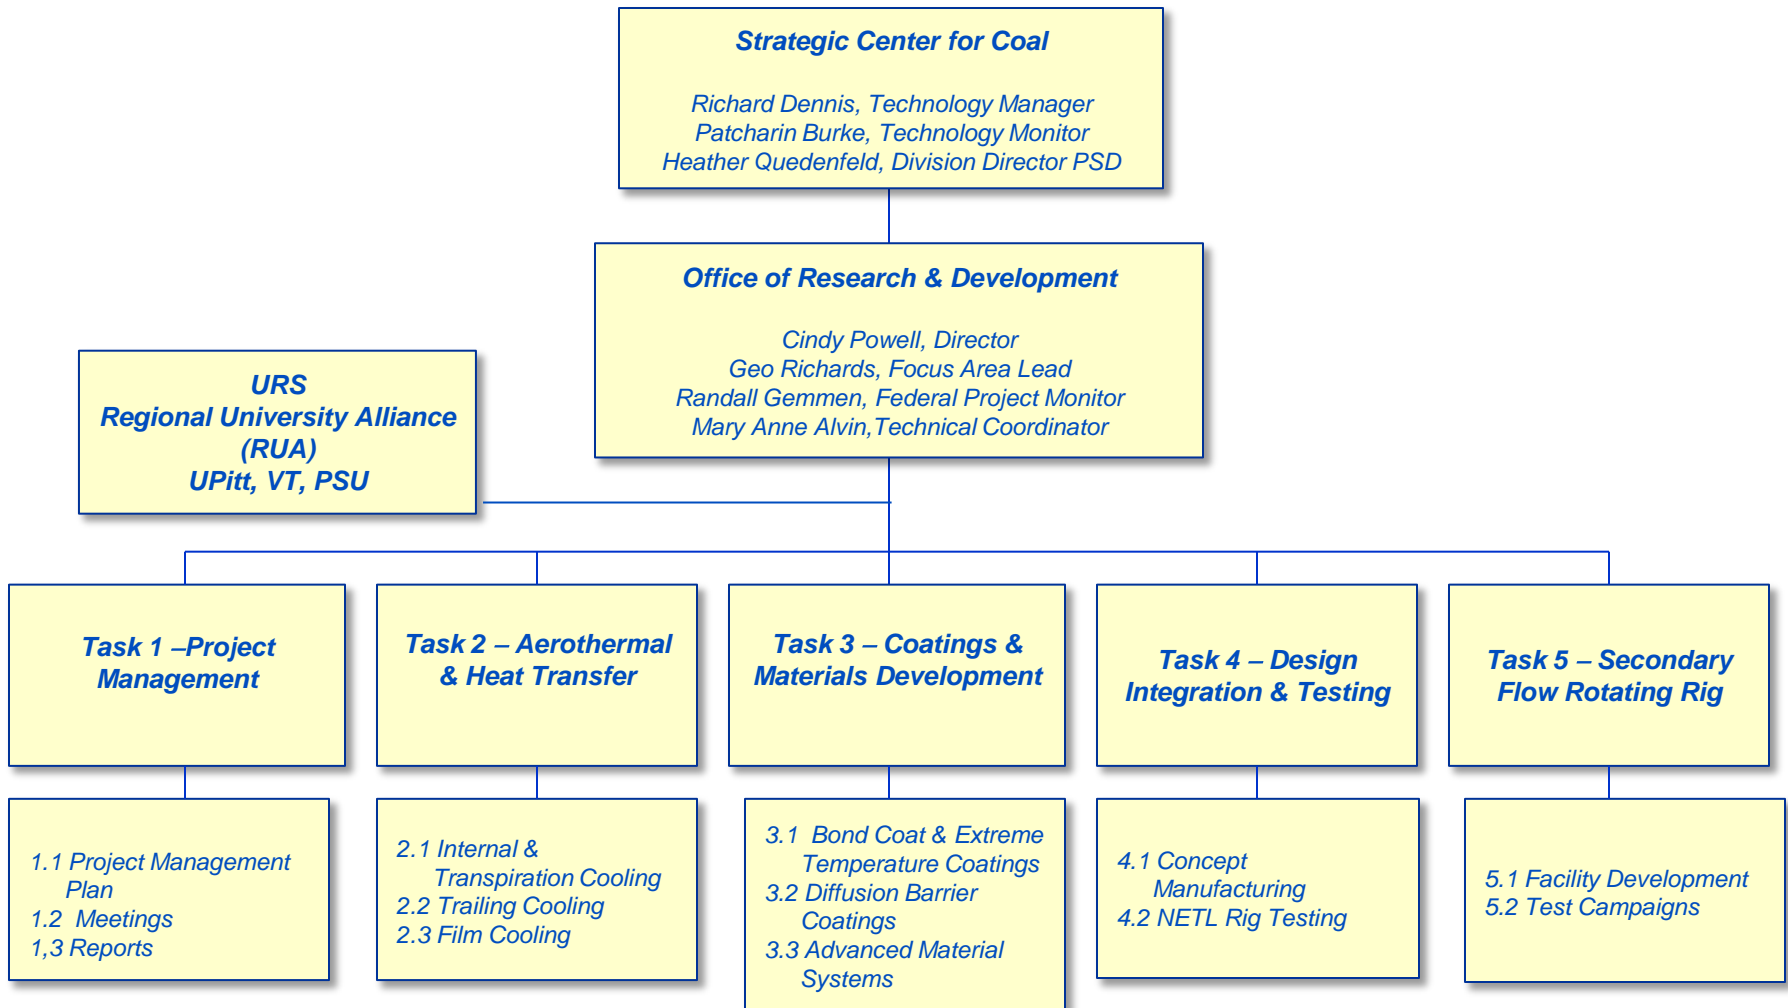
Strategic Center for Coal

Richard Dennis, Technology Manager
Patcharin Burke, Technology Monitor
Heather Quedenfeld, Division Director PSD

Office of Research & Development

Cindy Powell, Director
Geo Richards, Focus Area Lead
Randall Gemmen, Federal Project Monitor
Mary Anne Alvin,Technical Coordinator

URS
Regional University Alliance
(RUA)
UPitt, VT, PSU

Task 1 –Project Management

1.1 Project Management Plan
1.2 Meetings
1,3 Reports

Task 2 – Aerothermal & Heat Transfer

2.1 Internal & Transpiration Cooling
2.2 Trailing Cooling
2.3 Film Cooling

Task 3 – Coatings & Materials Development

3.1 Bond Coat & Extreme Temperature Coatings
3.2 Diffusion Barrier Coatings
3.3 Advanced Material Systems

Task 4 – Design Integration & Testing

4.1 Concept Manufacturing
4.2 NETL Rig Testing

Task 5 – Secondary Flow Rotating Rig

5.1 Facility Development
5.2 Test Campaigns